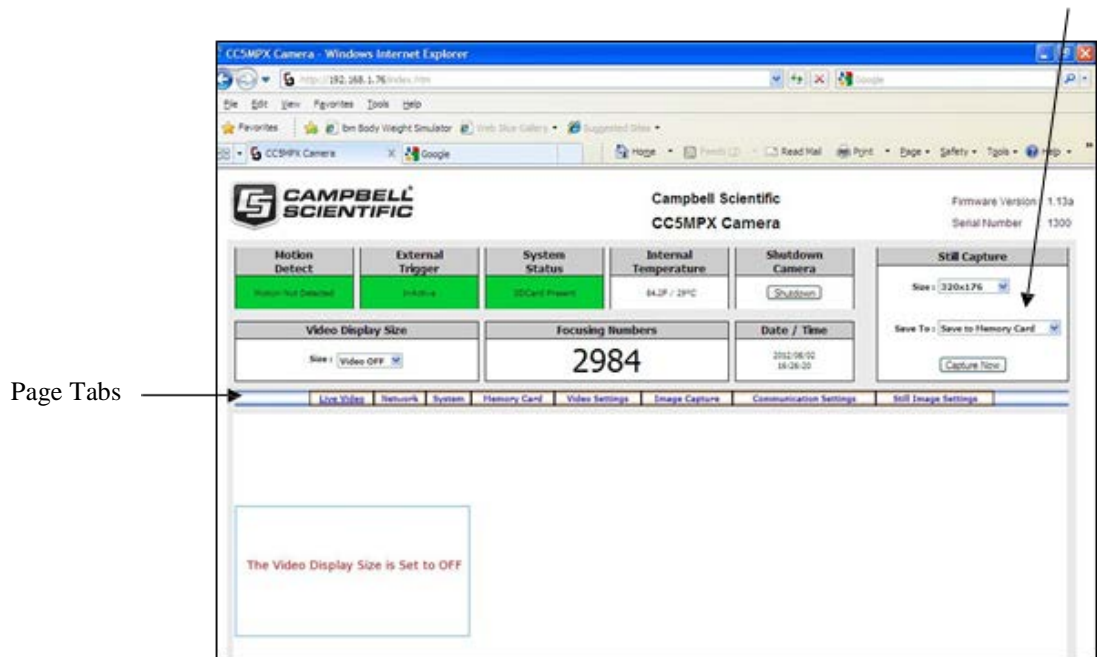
CC5MPX Camera - Windows Internet Explorer

http://192.168.1.76/index.htm

Google

File Edit View Favorites Tools Help

Favorites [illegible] Body Weight Simulator Web Slice Gallery Suggested Sites

CC5MPX Camera Google

Home Feeds Read Mail Print Page Safety Tools Help

CAMPBELL SCIENTIFIC

Campbell Scientific

CC5MPX Camera

Firmware Version 1.13a

Serial Number 1300

| Motion Detect | External Trigger | System Status | Internal Temperature | Shutdown Camera |
|---|---|---|---|---|
| Motion Not Detected | Inactive | SDCard Present | 84.2F / 29°C | Shutdown |

Still Capture

Size: 320x176

Save To: Save to Memory Card

Capture Now

Video Display Size

Size: Video OFF

Focusing Numbers

2984

Date / Time

2012/08/02 16:26:20

Page Tabs

Live Video | Network | System | Memory Card | Video Settings | Image Capture | Communication Settings | Still Image Settings

The Video Display Size is Set to OFF